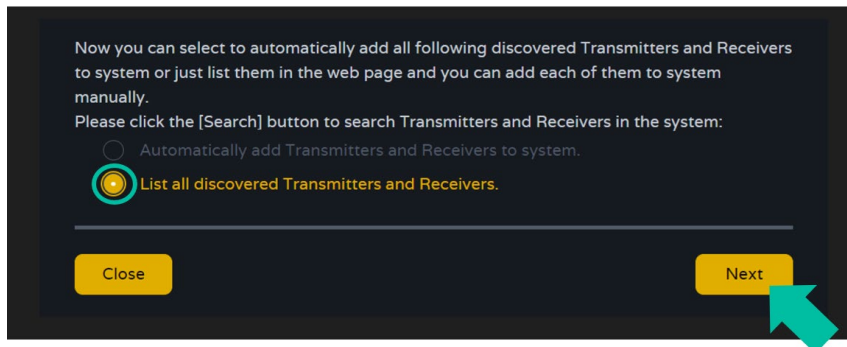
Now you can select to automatically add all following discovered Transmitters and Receivers to system or just list them in the web page and you can add each of them to system manually.
Please click the [Search] button to search Transmitters and Receivers in the system:

Automatically add Transmitters and Receivers to system.

List all discovered Transmitters and Receivers.

Close

Next